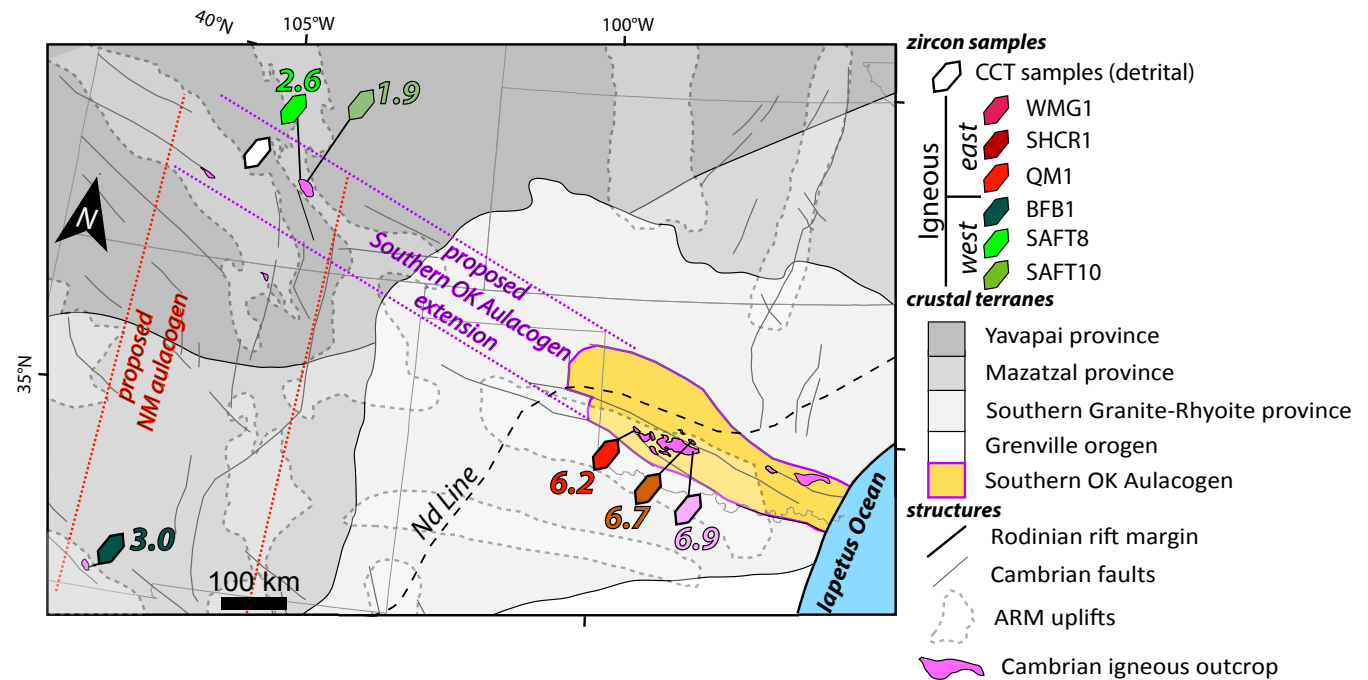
40°N
105°W
100°W
35°N
2.6
1.9
N
proposed Southern OK Aulacogen extension
proposed NM aulacogen
Nd Line
6.2
6.7
6.9
3.0
100 km
Iapetus Ocean

zircon samples
CCT samples (detrital)
Igneous
east
WMG1
SHCR1
QM1
west
BFB1
SAFT8
SAFT10
crustal terranes
Yavapai province
Mazatzal province
Southern Granite-Rhyoite province
Grenville orogen
Southern OK Aulacogen
structures
Rodinian rift margin
Cambrian faults
ARM uplifts
Cambrian igneous outcrop